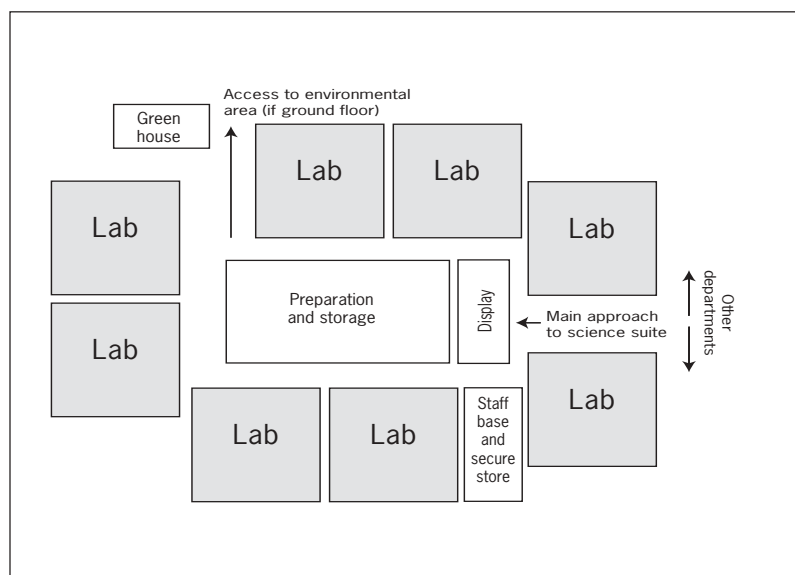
Access to environmental area (if ground floor)

Green house

Lab

Lab

Lab

Lab

Lab

Preparation and storage

Display

Main approach to science suite

Other departments

Lab

Lab

Lab

Staff base and secure store